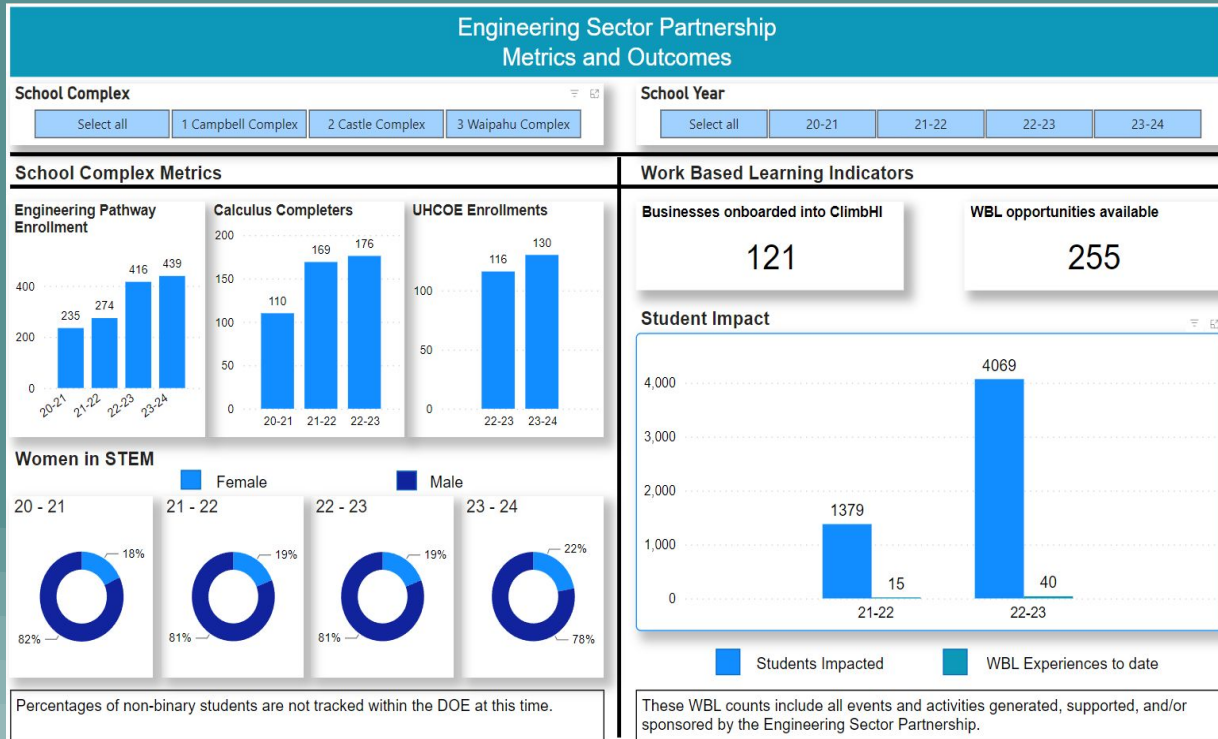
Engineering Sector Partnership
Metrics and Outcomes

School Complex

Select all | 1 Campbell Complex | 2 Castle Complex | 3 Waipahu Complex

School Year

Select all | 20-21 | 21-22 | 22-23 | 23-24

School Complex Metrics

Engineering Pathway Enrollment

400
200
0
235
274
416
439
20-21
21-22
22-23
23-24

Calculus Completers

200
150
100
50
0
110
169
176
20-21
21-22
22-23

UHCOE Enrollments

100
50
0
116
130
22-23
23-24

Women in STEM

Female
Male

20 - 21
18%
82%

21 - 22
19%
81%

22 - 23
19%
81%

23 - 24
22%
78%

Percentages of non-binary students are not tracked within the DOE at this time.

Work Based Learning Indicators

Businesses onboarded into ClimbHI
121

WBL opportunities available
255

Student Impact

4,000
3,000
2,000
1,000
0
1379
15
4069
40
21-22
22-23

Students Impacted
WBL Experiences to date

These WBL counts include all events and activities generated, supported, and/or sponsored by the Engineering Sector Partnership.